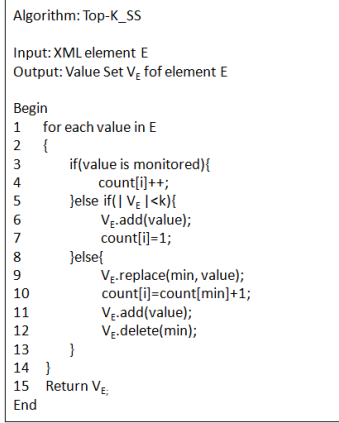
Algorithm: Top-K_SS

Input: XML element E
Output: Value Set $V_E$ fof element E

Begin
1 for each value in E
2 {
3 if(value is monitored){
4 count[i]++;
5 }else if(| $V_E$ |<k){
6 $V_E$.add(value);
7 count[i]=1;
8 }else{
9 $V_E$.replace(min, value);
10 count[i]=count[min]+1;
11 $V_E$.add(value);
12 $V_E$.delete(min);
13 }
14 }
15 Return $V_E$;
End